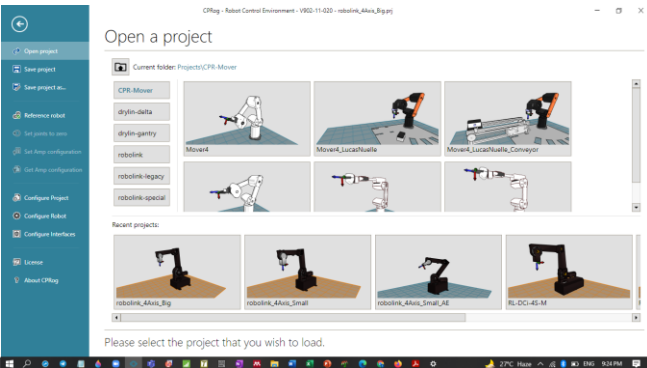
CPRog - Robot Control Environment - V902-11-020 - robolink_4Axis_Big.prj

Open project
Save project
Save project as...
Reference robot
Set joints to zero
Set Amp configuration
Get Amp configuration
Configure Project
Configure Robot
Configure Interfaces
License
About CPRog

Open a project

Current folder: Projects\CPR-Mover

CPR-Mover
drylin-delta
drylin-gantry
robolink
robolink-legacy
robolink-special

Mover4
Mover4_LucasNuelle
Mover4_LucasNuelle_Conveyor

Recent projects:

robolink_4Axis_Big
robolink_4Axis_Small
robolink_4Axis_Small_AE
RL-DC-4S-M

Please select the project that you wish to load.

27°C Haze ENG 9:24 PM